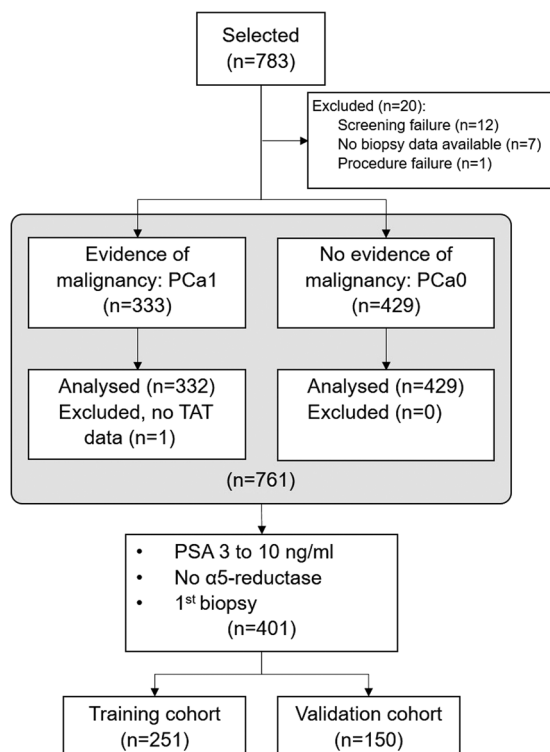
Selected
(n=783)

Excluded (n=20):
Screening failure (n=12)
No biopsy data available (n=7)
Procedure failure (n=1)

Evidence of malignancy: PCa1
(n=333)

No evidence of malignancy: PCa0
(n=429)

Analysed (n=332)
Excluded, no TAT data (n=1)

Analysed (n=429)
Excluded (n=0)

(n=761)

• PSA 3 to 10 ng/ml
• No α5-reductase
• 1$^{st}$ biopsy
(n=401)

Training cohort
(n=251)

Validation cohort
(n=150)